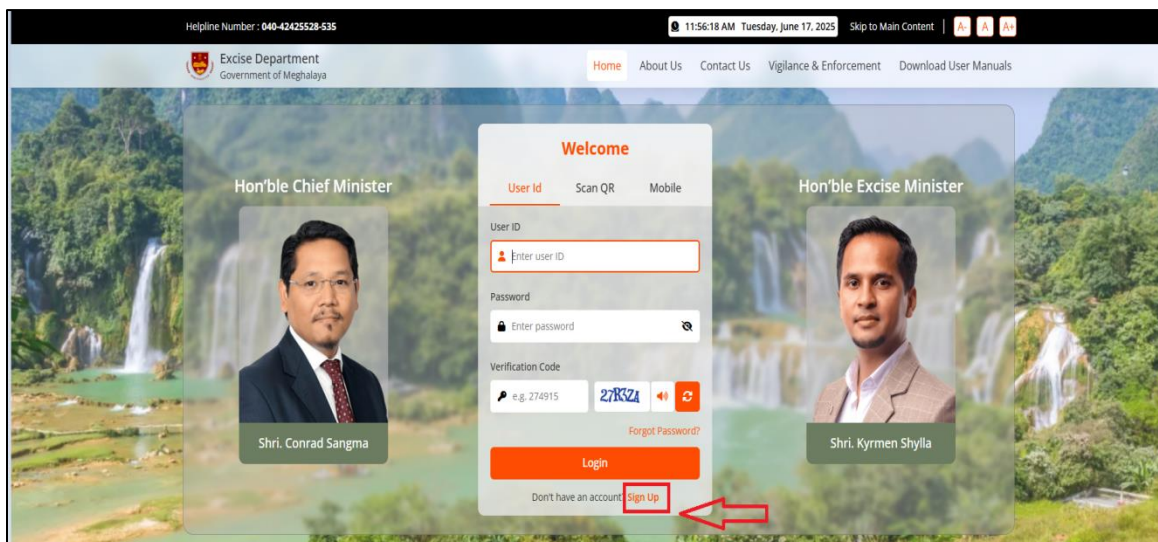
Helpline Number : 040-42425528-535

11:56:18 AM Tuesday, June 17, 2025 Skip to Main Content | A- A A+

Excise Department
Government of Meghalaya

Home About Us Contact Us Vigilance & Enforcement Download User Manuals

Hon'ble Chief Minister

Shri. Conrad Sangma

Welcome

User Id Scan QR Mobile

User ID

Enter user ID

Password

Enter password

Verification Code

e.g. 274915

27R5ZA

Forgot Password?

Login

Don't have an account Sign Up

Hon'ble Excise Minister

Shri. Kyrmen Shylla